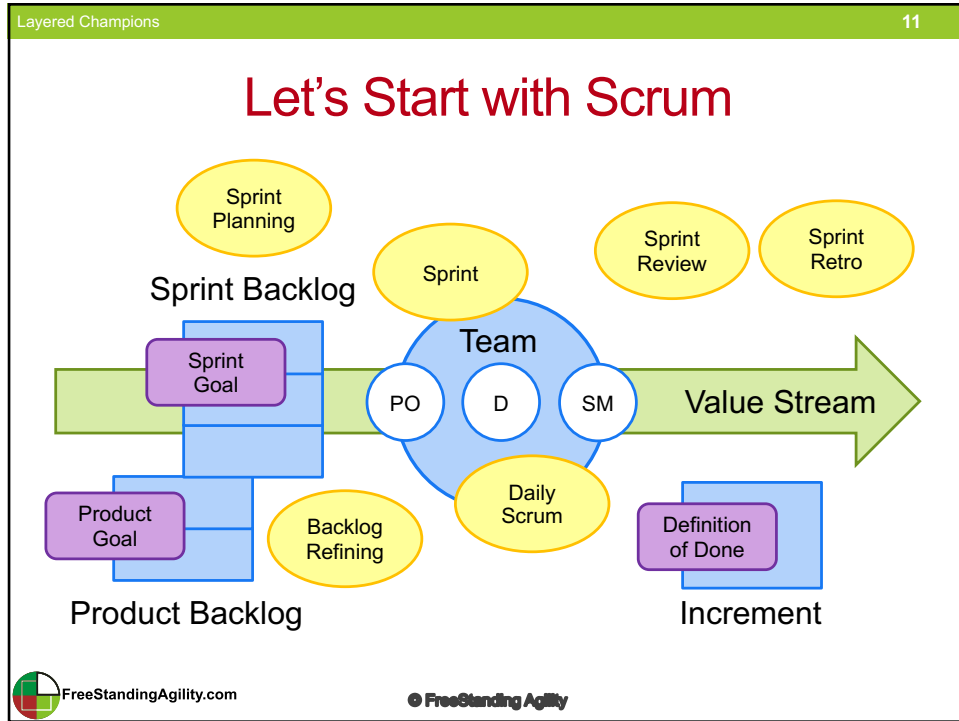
Layered Champions

11

Let's Start with Scrum

Sprint Planning

Sprint

Sprint Review

Sprint Retro

Sprint Backlog

Sprint Goal

Team

PO

D

SM

Value Stream

Product Goal

Backlog Refining

Daily Scrum

Definition of Done

Product Backlog

Increment

FreeStandingAgility.com

© FreeStanding Agility